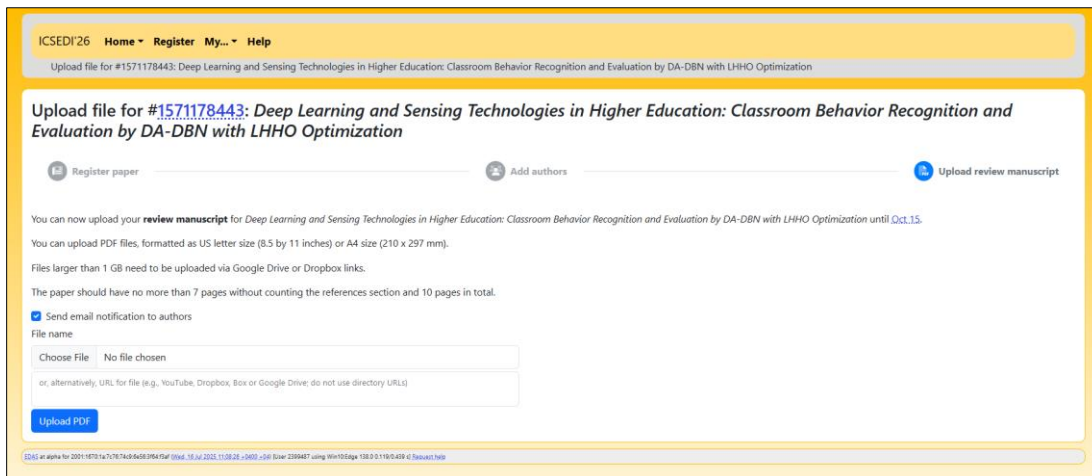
ICSEDI'26 Home ▾ Register My... ▾ Help

Upload file for #1571178443: Deep Learning and Sensing Technologies in Higher Education: Classroom Behavior Recognition and Evaluation by DA-DBN with LHHO Optimization

Upload file for #1571178443: *Deep Learning and Sensing Technologies in Higher Education: Classroom Behavior Recognition and Evaluation by DA-DBN with LHHO Optimization*

Register paper Add authors Upload review manuscript

You can now upload your **review manuscript** for *Deep Learning and Sensing Technologies in Higher Education: Classroom Behavior Recognition and Evaluation by DA-DBN with LHHO Optimization* until Oct 15.

You can upload PDF files, formatted as US letter size (8.5 by 11 inches) or A4 size (210 x 297 mm).

Files larger than 1 GB need to be uploaded via Google Drive or Dropbox links.

The paper should have no more than 7 pages without counting the references section and 10 pages in total.

Send email notification to authors

File name

Choose File No file chosen

or, alternatively, URL for file (e.g., YouTube, Dropbox, Box or Google Drive; do not use directory URLs)

Upload PDF

EDAS at alpha for 2001:1670:1a:7c76:74c9:6e563f6f:f3af (Wed, 16 Jul 2025 11:08:26 -0400 -04) [User 2399487 using Win10:Edge 138.0 0.119/0.459 s] Request help